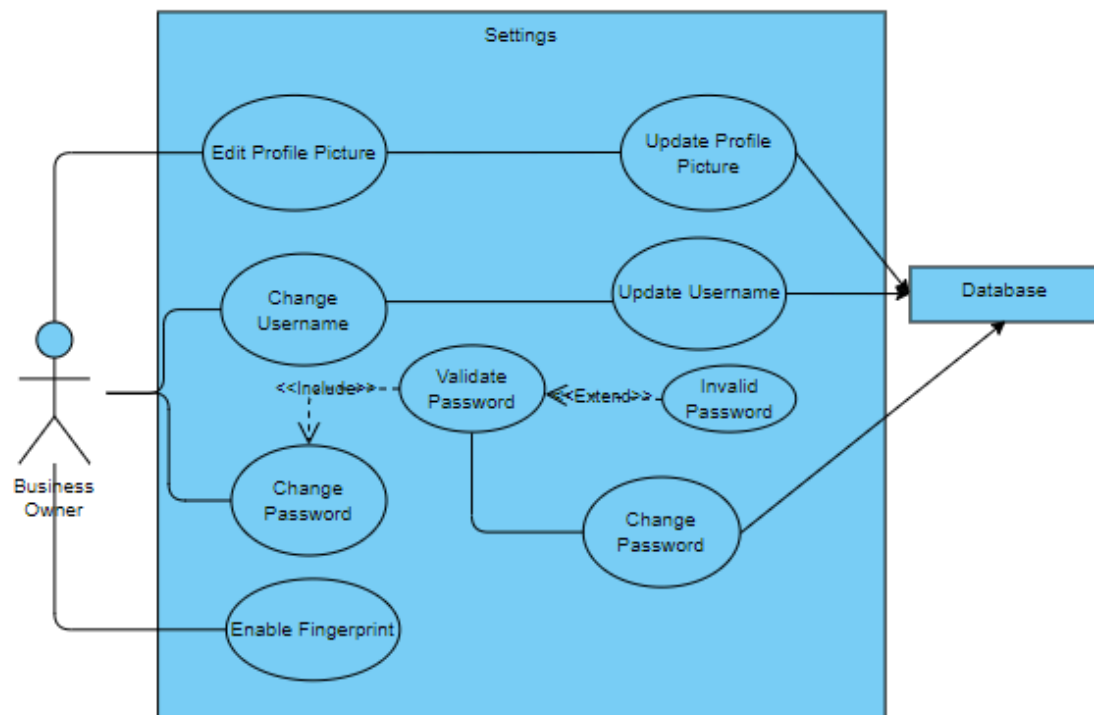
Settings

Edit Profile Picture

Update Profile Picture

Database

Change Username

Update Username

<<Include>>

Validate Password

<<Extend>>

Invalid Password

Business Owner

Change Password

Change Password

Enable Fingerprint